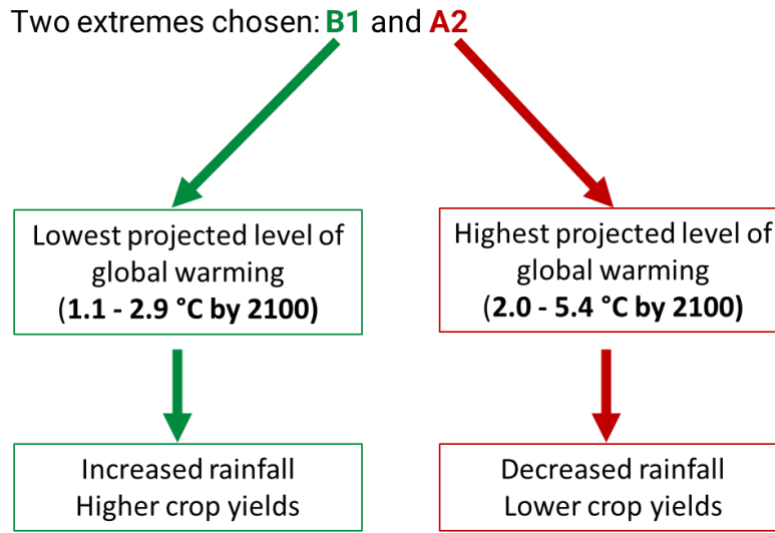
Two extremes chosen: **B1** and **A2**

Lowest projected level of global warming
(**1.1 - 2.9 °C by 2100**)

Increased rainfall
Higher crop yields

Highest projected level of global warming
(**2.0 - 5.4 °C by 2100**)

Decreased rainfall
Lower crop yields